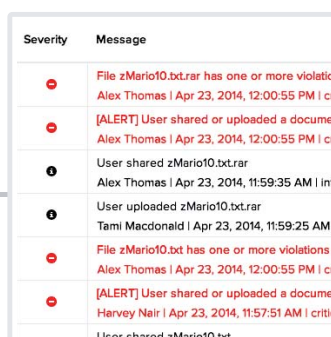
| Severity | Message |
|---|---|
| | File zMario10.txt.rar has one or more violatio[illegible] Alex Thomas \| Apr 23, 2014, 12:00:55 PM \| c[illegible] |
| | [ALERT] User shared or uploaded a docume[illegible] Alex Thomas \| Apr 23, 2014, 12:00:55 PM \| c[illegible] |
| | User shared zMario10.txt.rar Alex Thomas \| Apr 23, 2014, 11:59:35 AM \| in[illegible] |
| | User uploaded zMario10.txt.rar Tami Macdonald \| Apr 23, 2014, 11:59:25 AM |
| | File zMario10.txt has one or more violations Alex Thomas \| Apr 23, 2014, 12:00:55 PM \| c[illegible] |
| | [ALERT] User shared or uploaded a docume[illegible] Harvey Nair \| Apr 23, 2014, 11:57:51 AM \| criti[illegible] |
| | User shared zMario10.txt |